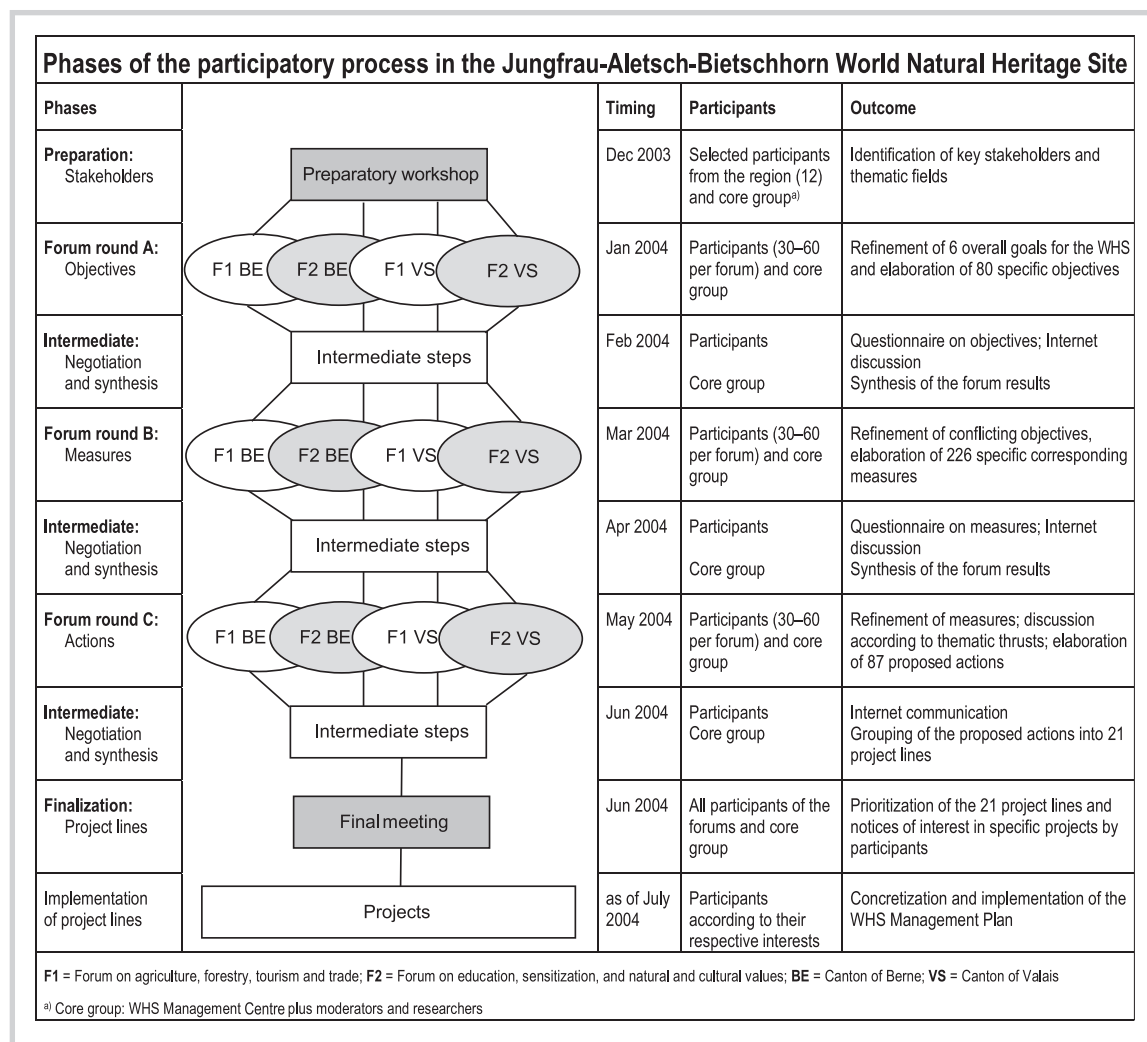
Phases of the participatory process in the Jungfrau-Aletsch-Bietschhorn World Natural Heritage Site

| Phases | | Timing | Participants | Outcome |
|---|---|---|---|---|
| **Preparation:** Stakeholders | Preparatory workshop | Dec 2003 | Selected participants from the region (12) and core group$^{a)}$ | Identification of key stakeholders and thematic fields |
| **Forum round A:** Objectives | F1 BE, F2 BE, F1 VS, F2 VS | Jan 2004 | Participants (30–60 per forum) and core group | Refinement of 6 overall goals for the WHS and elaboration of 80 specific objectives |
| **Intermediate:** Negotiation and synthesis | Intermediate steps | Feb 2004 | Participants<br>Core group | Questionnaire on objectives; Internet discussion<br>Synthesis of the forum results |
| **Forum round B:** Measures | F1 BE, F2 BE, F1 VS, F2 VS | Mar 2004 | Participants (30–60 per forum) and core group | Refinement of conflicting objectives, elaboration of 226 specific corresponding measures |
| **Intermediate:** Negotiation and synthesis | Intermediate steps | Apr 2004 | Participants<br>Core group | Questionnaire on measures; Internet discussion<br>Synthesis of the forum results |
| **Forum round C:** Actions | F1 BE, F2 BE, F1 VS, F2 VS | May 2004 | Participants (30–60 per forum) and core group | Refinement of measures; discussion according to thematic thrusts; elaboration of 87 proposed actions |
| **Intermediate:** Negotiation and synthesis | Intermediate steps | Jun 2004 | Participants<br>Core group | Internet communication<br>Grouping of the proposed actions into 21 project lines |
| **Finalization:** Project lines | Final meeting | Jun 2004 | All participants of the forums and core group | Prioritization of the 21 project lines and notices of interest in specific projects by participants |
| Implementation of project lines | Projects | as of July 2004 | Participants according to their respective interests | Concretization and implementation of the WHS Management Plan |

**F1** = Forum on agriculture, forestry, tourism and trade; **F2** = Forum on education, sensitization, and natural and cultural values; **BE** = Canton of Berne; **VS** = Canton of Valais

$^{a)}$ Core group: WHS Management Centre plus moderators and researchers